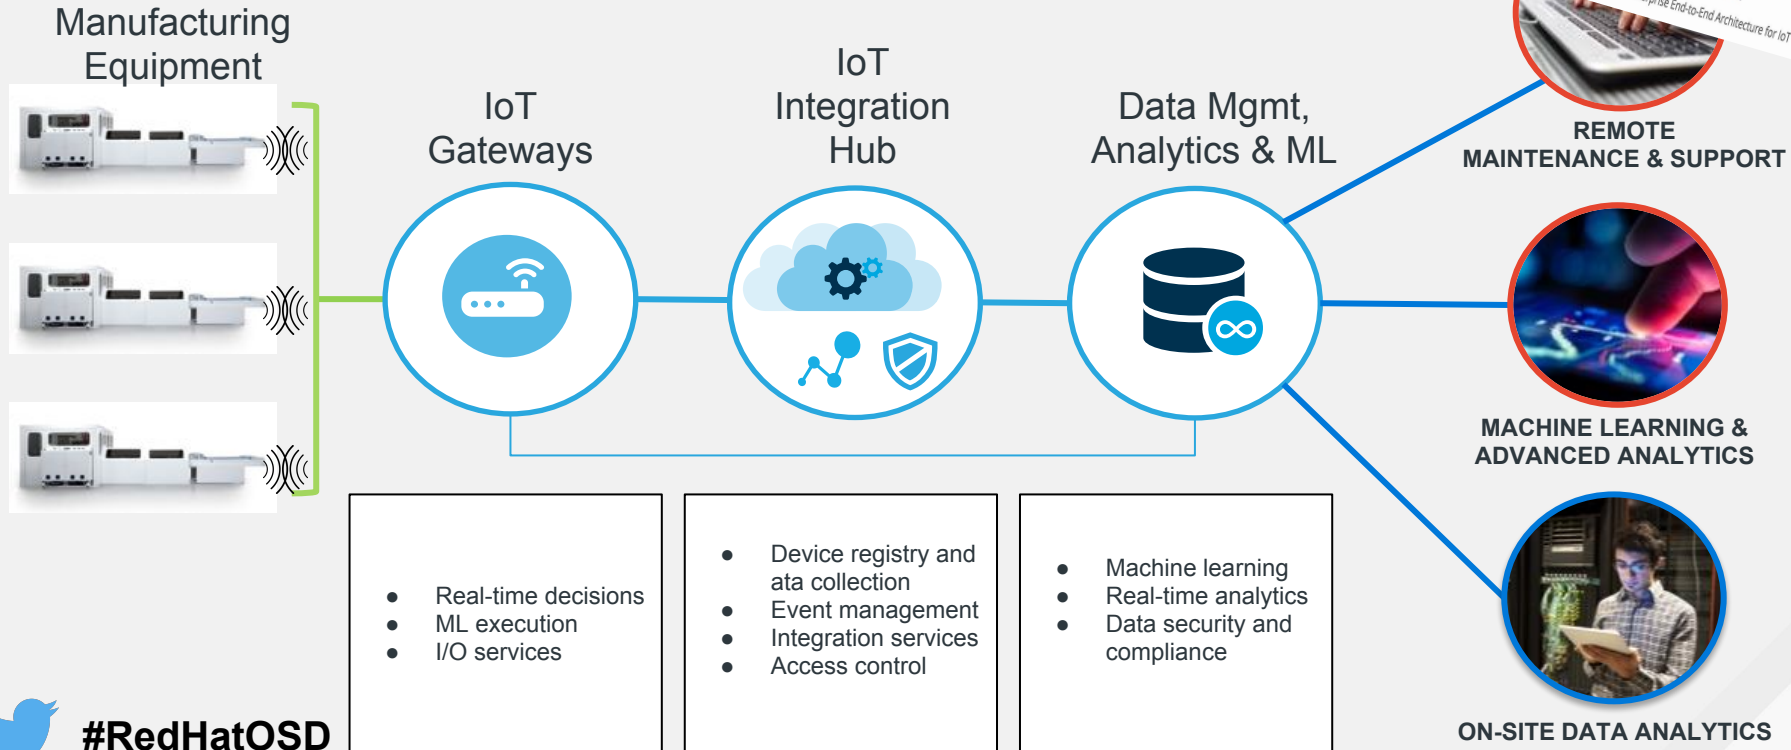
Manufacturing Equipment

IoT Gateways

IoT Integration Hub

Data Mgmt, Analytics & ML

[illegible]ise End-to-End Architecture for IoT

REMOTE MAINTENANCE & SUPPORT

MACHINE LEARNING & ADVANCED ANALYTICS

ON-SITE DATA ANALYTICS

- Real-time decisions
- ML execution
- I/O services

- Device registry and ata collection
- Event management
- Integration services
- Access control

- Machine learning
- Real-time analytics
- Data security and compliance

#RedHatOSD